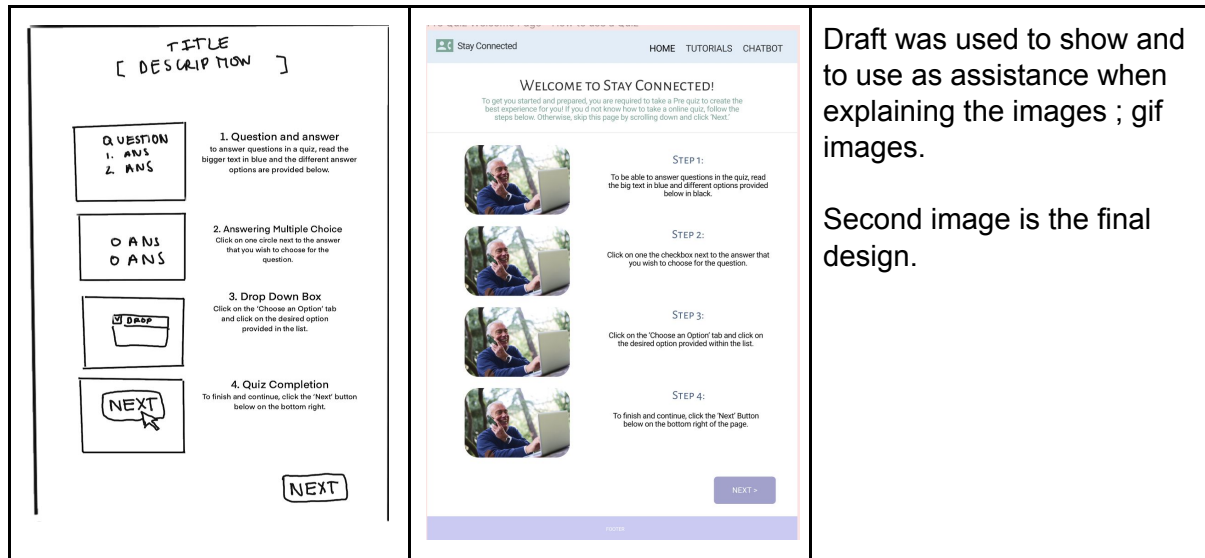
| TITLE [ DESCRIPTION ] QUESTION 1. ANS 2. ANS 1. Question and answer to answer questions in a quiz, read the bigger text in blue and the different answer options are provided below. O ANS O ANS 2. Answering Multiple Choice Click on one circle next to the answer that you wish to choose for the question. DROP 3. Drop Down Box Click on the 'Choose an Option' tab and click on the desired option provided in the list. NEXT 4. Quiz Completion To finish and continue, click the 'Next' button below on the bottom right. NEXT | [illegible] Stay Connected HOME TUTORIALS CHATBOT WELCOME TO STAY CONNECTED! To get you started and prepared, you are required to take a Pre quiz to create the best experience for you! If you d not know how to take a online quiz, follow the steps below. Otherwise, skip this page by scrolling down and click 'Next.' STEP 1: To be able to answer questions in the quiz, read the big text in blue and different options provided below in black. STEP 2: Click on one the checkbox next to the answer that you wish to choose for the question. STEP 3: Click on the 'Choose an Option' tab and click on the desired option provided within the list. STEP 4: To finish and continue, click the 'Next' Button below on the bottom right of the page. NEXT > FOOTER | Draft was used to show and to use as assistance when explaining the images ; gif images. Second image is the final design. |
|---|---|---|